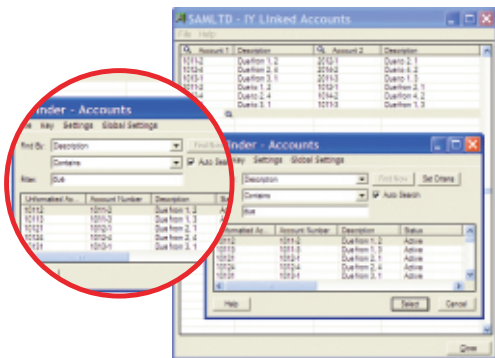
SAMLTD - IY Linked Accounts

File Help

| Account 1 | Description | Account 2 | Description |
|---|---|---|---|
| 1011-2 | Due from 1, 2 | 2011-1 | Due to 2, 1 |
| 1012-2 | Due from 1, 3 | 2012-1 | Due to 3, 1 |
| 1013-2 | Due from 2, 1 | 2013-1 | Due to 1, 3 |
| 1014-2 | Due to 1, 2 | 2014-1 | Due from 2, 1 |
| 1015-2 | Due to 1, 4 | 2015-1 | Due from 4, 2 |
| 1016-2 | Due to 3, 1 | 2016-1 | Due from 1, 3 |

inder - Accounts

File Key Settings Global Settings

Find By: Description

Contains

Filter: due

Find Now

Set Criteria

Auto Search

| Unformatted Ac... | Account Number | Description | Status |
|---|---|---|---|
| 10112 | 1011-2 | Due from 1, 2 | Active |
| 10122 | 1012-2 | Due from 1, 3 | Active |
| 10131 | 1013-1 | Due from 2, 1 | Active |
| 10141 | 1014-1 | Due from 2, 4 | Active |
| 10151 | 1015-1 | Due from 3, 1 | Active |

Help

Select

Cancel

Close